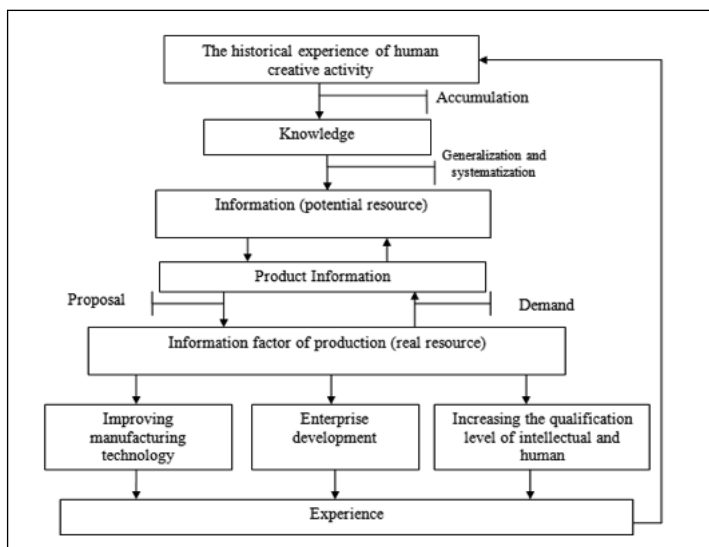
The historical experience of human creative activity

Accumulation

Knowledge

Generalization and systematization

Information (potential resource)

Product Information

Proposal

Demand

Information factor of production (real resource)

Improving manufacturing technology

Enterprise development

Increasing the qualification level of intellectual and human

Experience